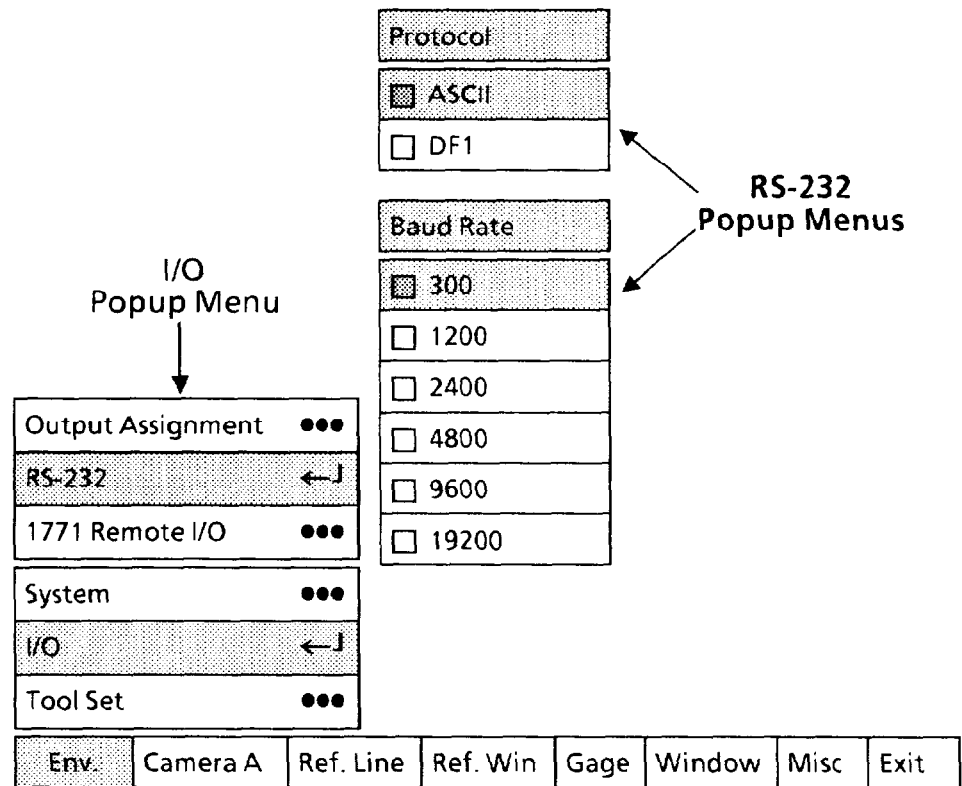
Protocol

ASCII

DF1

RS-232
Popup Menus

Baud Rate

300

1200

2400

4800

9600

19200

I/O
Popup Menu

Output Assignment •••

RS-232 ←┘

1771 Remote I/O •••

System •••

I/O ←┘

Tool Set •••

| Env. | Camera A | Ref. Line | Ref. Win | Gage | Window | Misc | Exit |
|---|---|---|---|---|---|---|---|